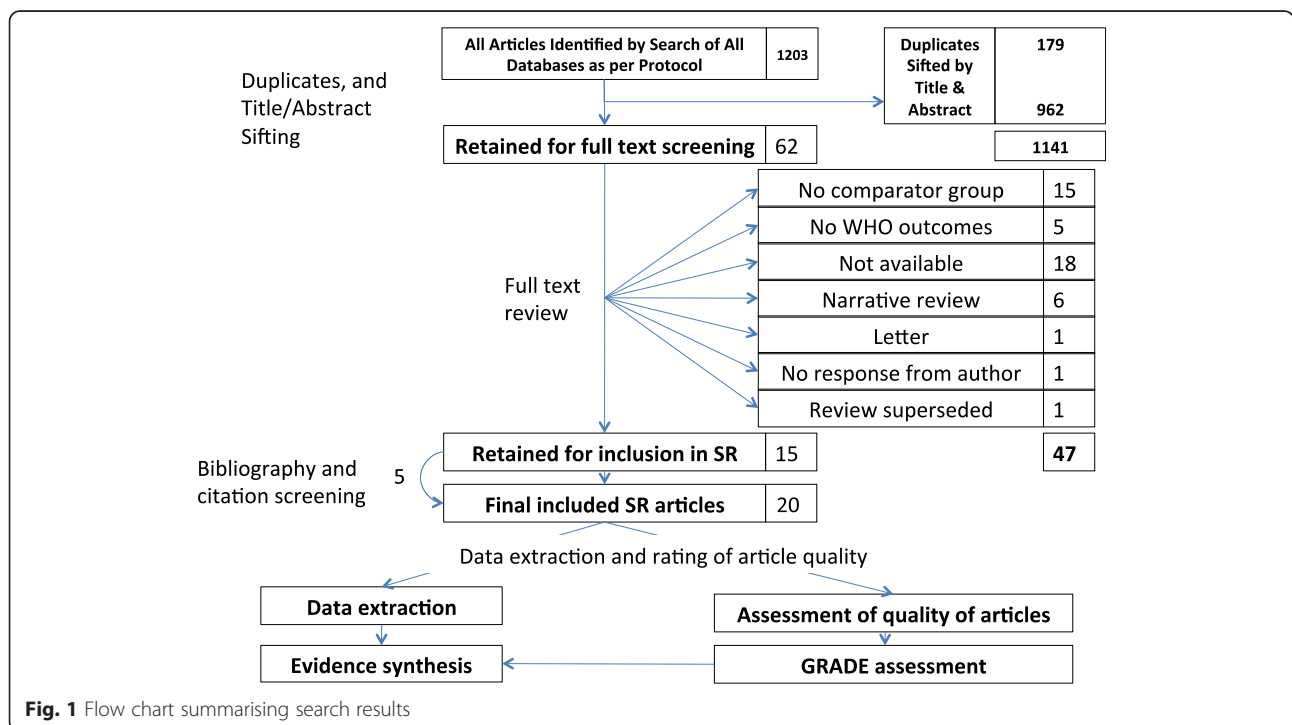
All Articles Identified by Search of All Databases as per Protocol | 1203

Duplicates Sifted by Title & Abstract | 179 | 962

Duplicates, and Title/Abstract Sifting

Retained for full text screening | 62

1141

Full text review

| | |
|---|---|
| No comparator group | 15 |
| No WHO outcomes | 5 |
| Not available | 18 |
| Narrative review | 6 |
| Letter | 1 |
| No response from author | 1 |
| Review superseded | 1 |

Retained for inclusion in SR | 15

47

Bibliography and citation screening

5

Final included SR articles | 20

Data extraction and rating of article quality

Data extraction

Assessment of quality of articles

Evidence synthesis

GRADE assessment

Fig. 1 Flow chart summarising search results